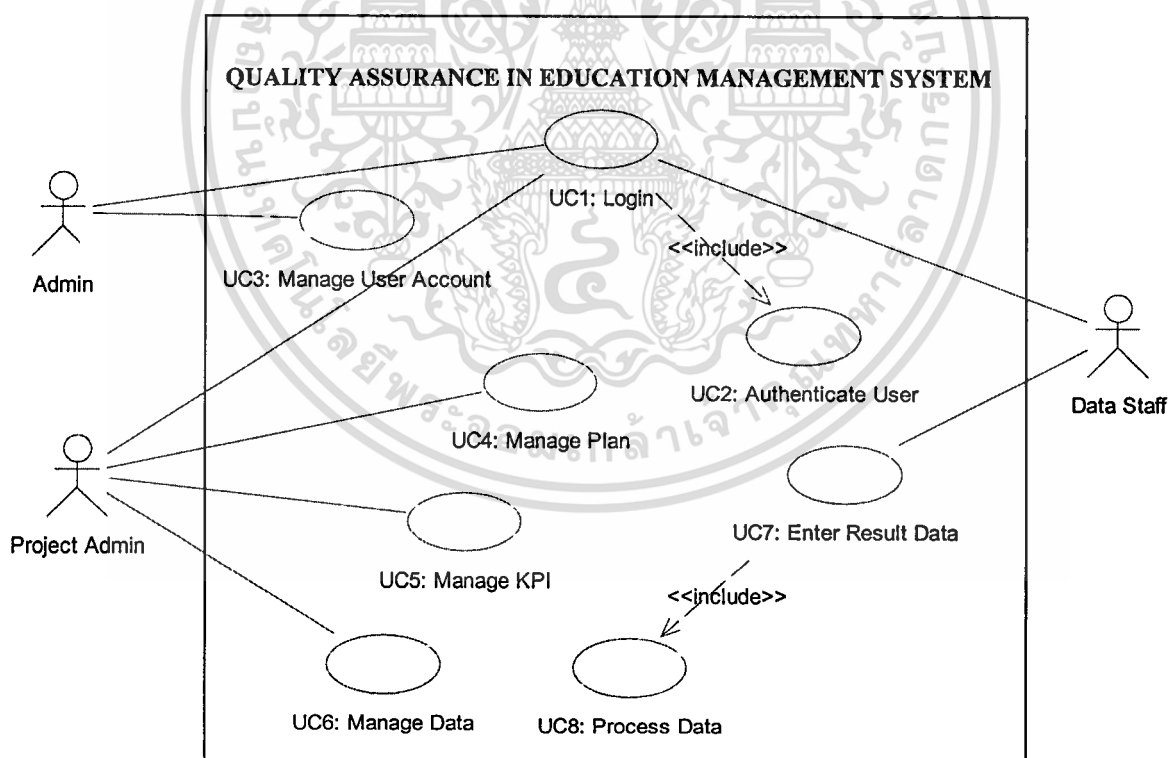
QUALITY ASSURANCE IN EDUCATION MANAGEMENT SYSTEM

Admin

UC1: Login

UC3: Manage User Account

<<include>>

UC2: Authenticate User

Data Staff

UC4: Manage Plan

Project Admin

UC7: Enter Result Data

UC5: Manage KPI

<<include>>

UC6: Manage Data

UC8: Process Data